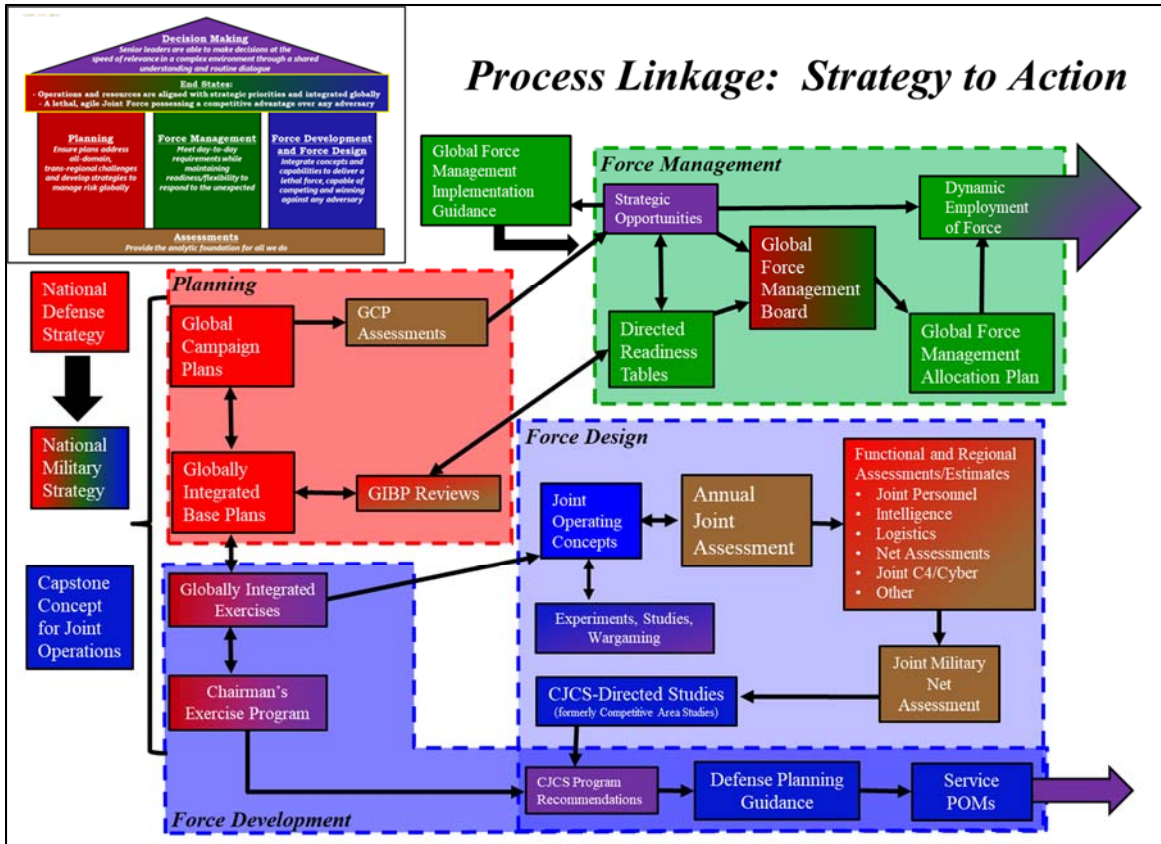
Decision Making
Senior leaders are able to make decisions at the speed of relevance in a complex environment through a shared understanding and routine dialogue

End States:
- Operations and resources are aligned with strategic priorities and integrated globally
- A lethal, agile Joint Force possessing a competitive advantage over any adversary

Planning
Ensure plans address all-domain, trans-regional challenges and develop strategies to manage risk globally

Force Management
Meet day-to-day requirements while maintaining readiness/flexibility to respond to the unexpected

Force Development and Force Design
Integrate concepts and capabilities to deliver a lethal force, capable of competing and winning against any adversary

Assessments
Provide the analytic foundation for all we do

Process Linkage: Strategy to Action

Global Force Management Implementation Guidance

Force Management

Strategic Opportunities

Dynamic Employment of Force

Global Force Management Board

Directed Readiness Tables

Global Force Management Allocation Plan

National Defense Strategy

Planning

Global Campaign Plans

GCP Assessments

National Military Strategy

Globally Integrated Base Plans

GIBP Reviews

Force Design

Functional and Regional Assessments/Estimates
• Joint Personnel
• Intelligence
• Logistics
• Net Assessments
• Joint C4/Cyber
• Other

Joint Operating Concepts

Annual Joint Assessment

Capstone Concept for Joint Operations

Globally Integrated Exercises

Experiments, Studies, Wargaming

Joint Military Net Assessment

Chairman's Exercise Program

CJCS-Directed Studies
(formerly Competitive Area Studies)

CJCS Program Recommendations

Defense Planning Guidance

Service POMs

Force Development